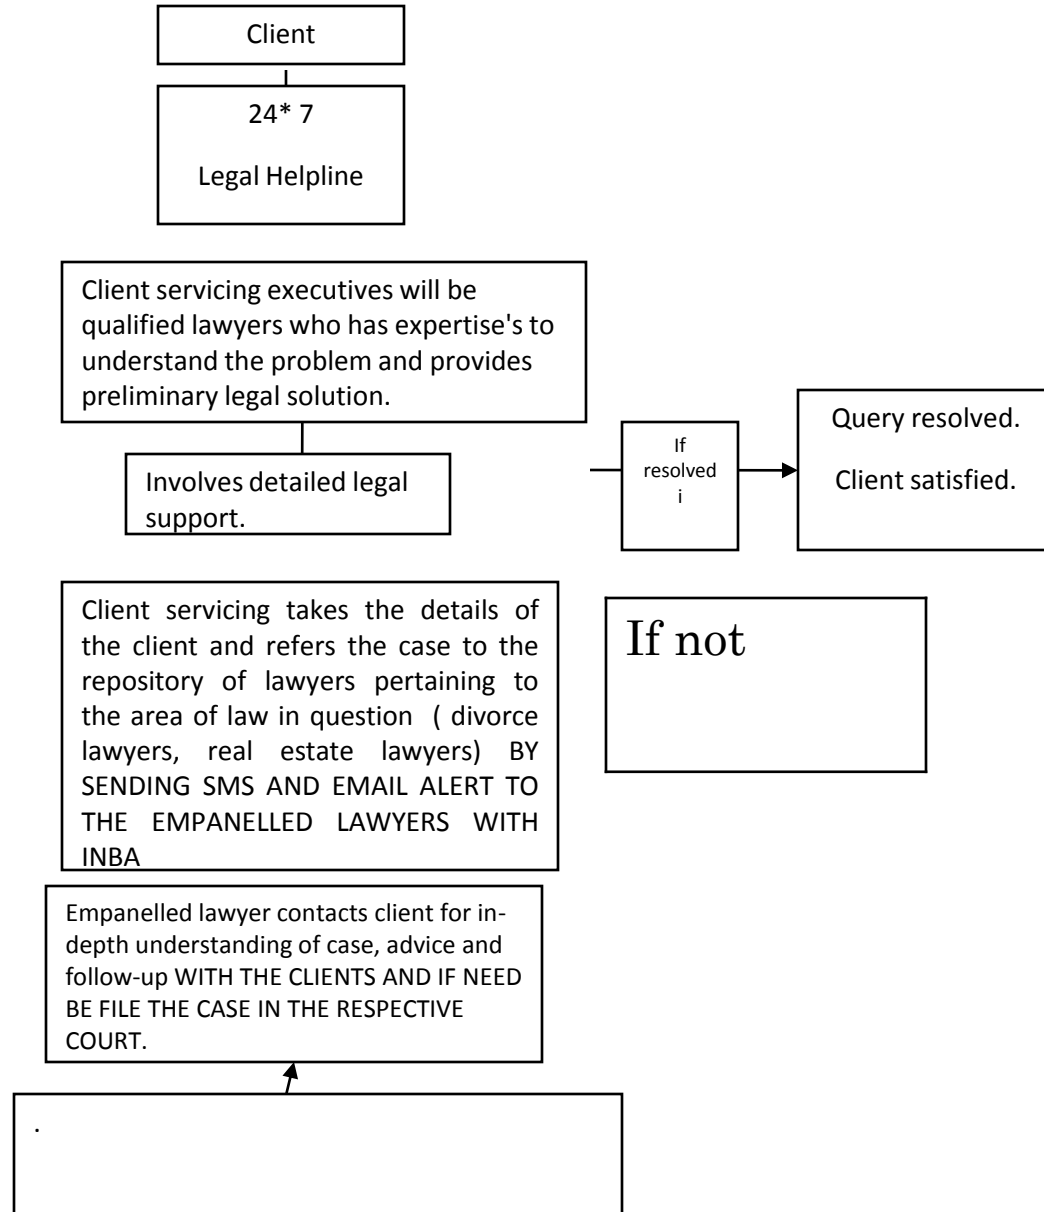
Client

24* 7

Legal Helpline

Client servicing executives will be qualified lawyers who has expertise's to understand the problem and provides preliminary legal solution.

Involves detailed legal support.

If resolved i

Query resolved.

Client satisfied.

Client servicing takes the details of the client and refers the case to the repository of lawyers pertaining to the area of law in question ( divorce lawyers, real estate lawyers) BY SENDING SMS AND EMAIL ALERT TO THE EMPANELLED LAWYERS WITH INBA

If not

Empanelled lawyer contacts client for in-depth understanding of case, advice and follow-up WITH THE CLIENTS AND IF NEED BE FILE THE CASE IN THE RESPECTIVE COURT.

.